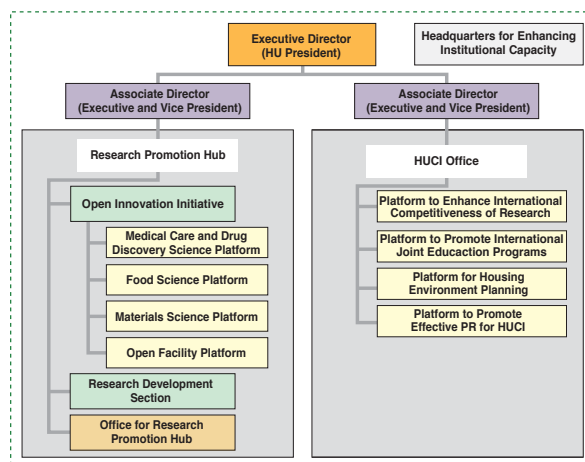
Executive Director
(HU President)

Headquarters for Enhancing Institutional Capacity

Associate Director
(Executive and Vice President)

Associate Director
(Executive and Vice President)

Research Promotion Hub

Open Innovation Initiative

Medical Care and Drug Discovery Science Platform

Food Science Platform

Materials Science Platform

Open Facility Platform

Research Development Section

Office for Research Promotion Hub

HUCI Office

Platform to Enhance International Competitiveness of Research

Platform to Promote International Joint Educaction Programs

Platform for Housing Environment Planning

Platform to Promote Effective PR for HUCI